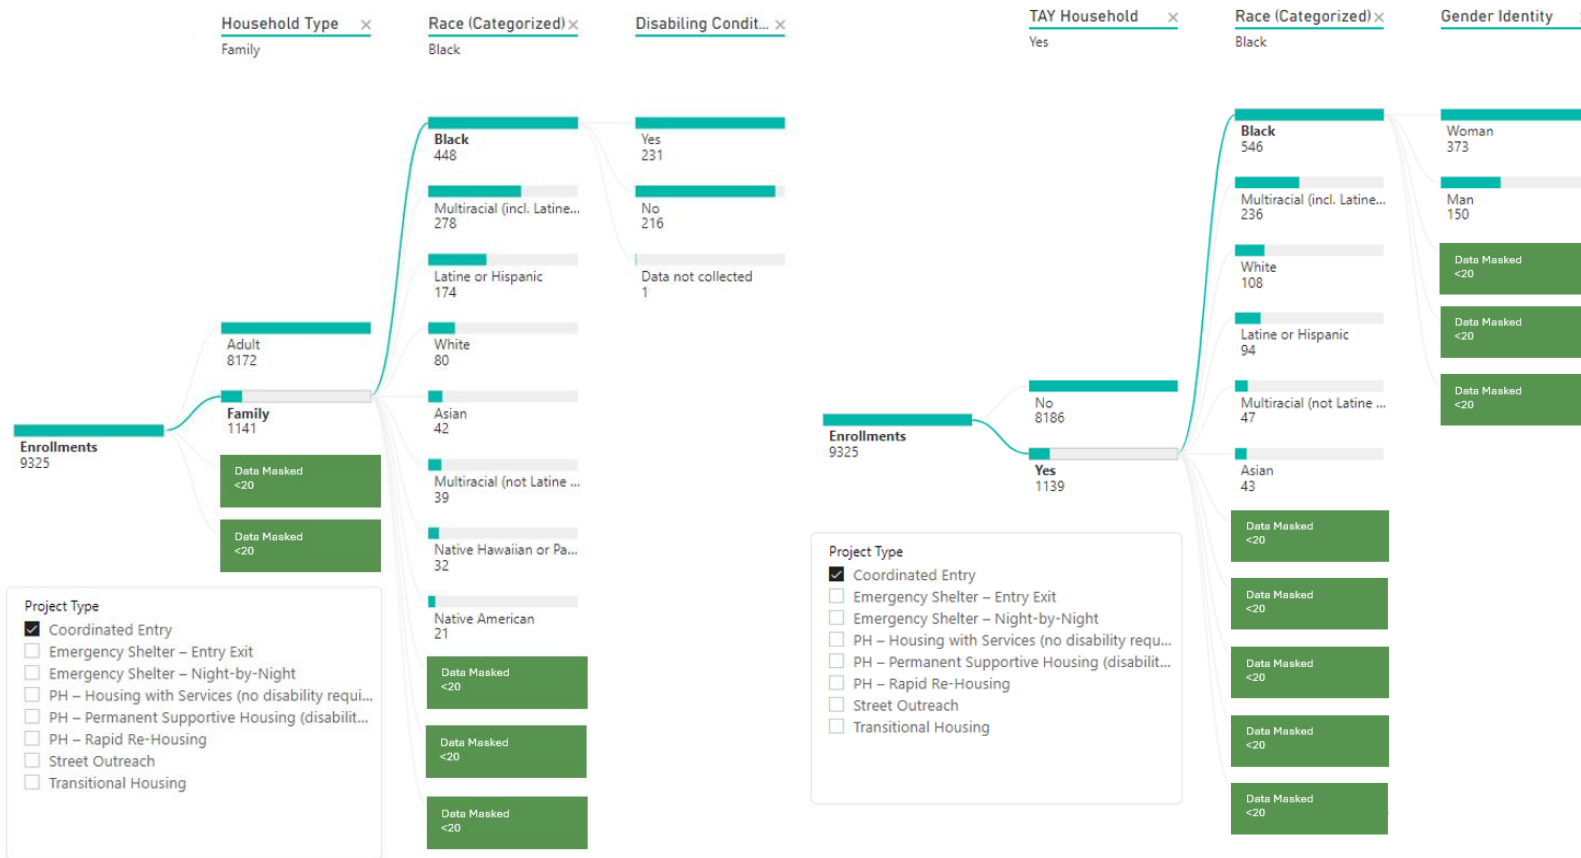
Household Type ×
Family

Race (Categorized) ×
Black

Disabling Condit... ×

Enrollments
9325

Adult
8172

Family
1141

Data Masked
<20

Data Masked
<20

Black
448

Multiracial (incl. Latine...
278

Latine or Hispanic
174

White
80

Asian
42

Multiracial (not Latine ...
39

Native Hawaiian or Pa...
32

Native American
21

Data Masked
<20

Data Masked
<20

Data Masked
<20

Yes
231

No
216

Data not collected
1

Project Type
Coordinated Entry
Emergency Shelter – Entry Exit
Emergency Shelter – Night-by-Night
PH – Housing with Services (no disability requi...
PH – Permanent Supportive Housing (disabilit...
PH – Rapid Re-Housing
Street Outreach
Transitional Housing

TAY Household ×
Yes

Race (Categorized) ×
Black

Gender Identity

Enrollments
9325

No
8186

Yes
1139

Black
546

Multiracial (incl. Latine...
236

White
108

Latine or Hispanic
94

Multiracial (not Latine ...
47

Asian
43

Data Masked
<20

Data Masked
<20

Data Masked
<20

Data Masked
<20

Data Masked
<20

Woman
373

Man
150

Data Masked
<20

Data Masked
<20

Data Masked
<20

Project Type
Coordinated Entry
Emergency Shelter – Entry Exit
Emergency Shelter – Night-by-Night
PH – Housing with Services (no disability requ...
PH – Permanent Supportive Housing (disabilit...
PH – Rapid Re-Housing
Street Outreach
Transitional Housing